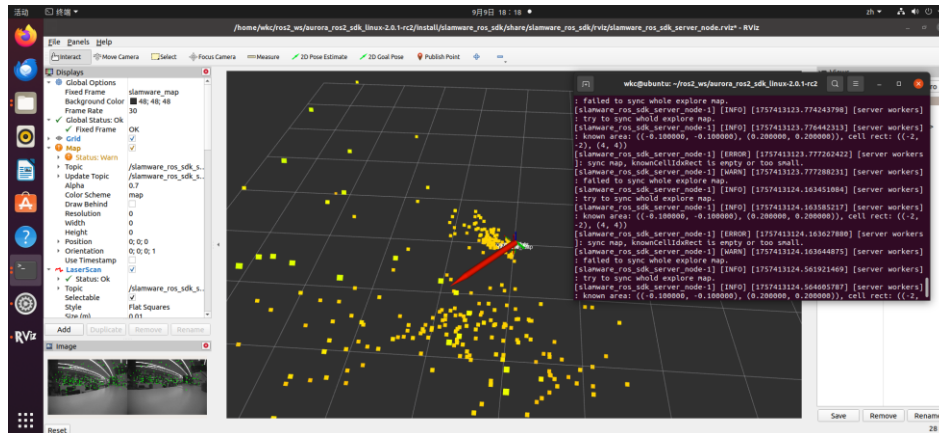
活动 终端 9月9日 18:18 zh

/home/wkc/ros2_ws/aurora_ros2_sdk_linux-2.0.1-rc2/install/slamware_ros_sdk/share/slamware_ros_sdk/rviz/slamware_ros_sdk_server_node.rviz* - RViz

File Panels Help

Interact Move Camera Select Focus Camera Measure 2D Pose Estimate 2D Goal Pose Publish Point

Displays

Global Options
Fixed Frame slamware_map
Background Color 48; 48; 48
Frame Rate 30
Global Status: Ok
Fixed Frame OK
Grid
Map
Status: Warn
Topic /slamware_ros_sdk_s...
Update Topic /slamware_ros_sdk_s...
Alpha 0.7
Color Scheme map
Draw Behind
Resolution 0
Width 0
Height 0
Position 0; 0; 0
Orientation 0; 0; 0; 1
Use Timestamp
LaserScan
Status: Ok
Topic /slamware_ros_sdk_s...
Selectable
Style Flat Squares
Size (m) 0.01

Add Duplicate Remove Rename

Image

Reset

wkc@ubuntu: ~/ros2_ws/aurora_ros2_sdk_linux-2.0.1-rc2

: failed to sync whole explore map.
[slamware_ros_sdk_server_node-1] [INFO] [1757413123.774243798] [server workers] : try to sync whole explore map.
[slamware_ros_sdk_server_node-1] [INFO] [1757413123.776442313] [server workers] : known area: ((-0.100000, -0.100000), (0.200000, 0.200000)), cell rect: ((-2, -2), (4, 4))
[slamware_ros_sdk_server_node-1] [ERROR] [1757413123.777262422] [server workers] : sync map, knownCellIdxRect is empty or too small.
[slamware_ros_sdk_server_node-1] [WARN] [1757413123.777288231] [server workers] : failed to sync whole explore map.
[slamware_ros_sdk_server_node-1] [INFO] [1757413124.163451084] [server workers] : try to sync whole explore map.
[slamware_ros_sdk_server_node-1] [INFO] [1757413124.163585217] [server workers] : known area: ((-0.100000, -0.100000), (0.200000, 0.200000)), cell rect: ((-2, -2), (4, 4))
[slamware_ros_sdk_server_node-1] [ERROR] [1757413124.163627880] [server workers] : sync map, knownCellIdxRect is empty or too small.
[slamware_ros_sdk_server_node-1] [WARN] [1757413124.163644875] [server workers] : failed to sync whole explore map.
[slamware_ros_sdk_server_node-1] [INFO] [1757413124.561921469] [server workers] : try to sync whole explore map.
[slamware_ros_sdk_server_node-1] [INFO] [1757413124.564005787] [server workers] : known area: ((-0.100000, -0.100000), (0.200000, 0.200000)), cell rect: ((-2,

Save Remove Rename

28